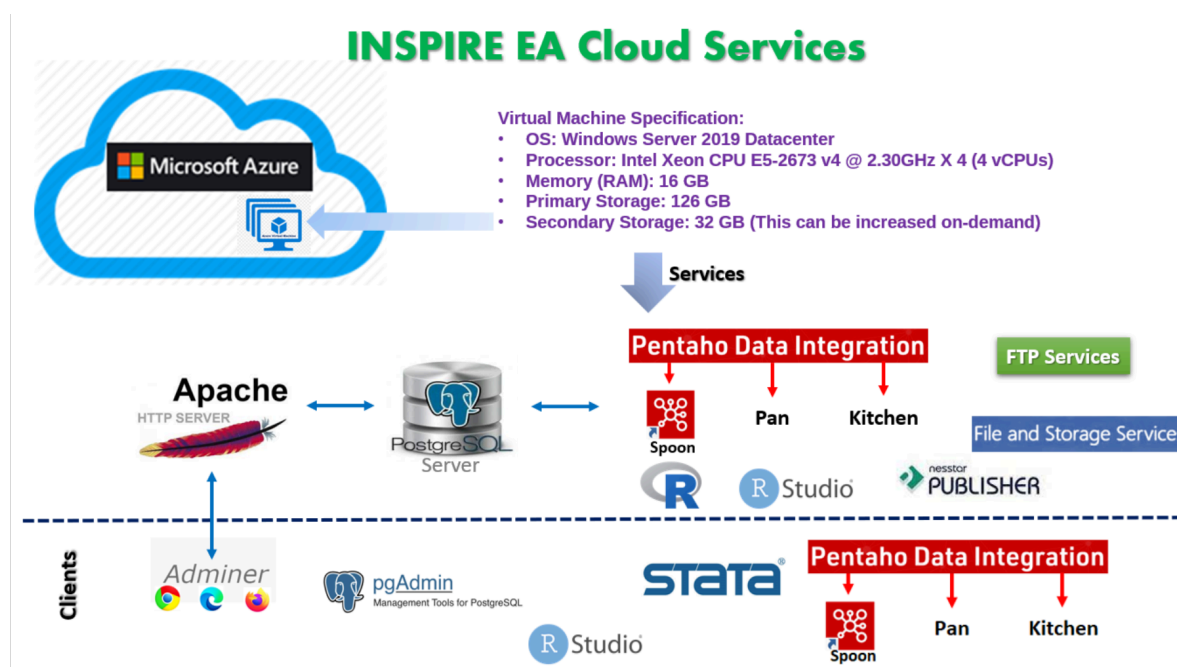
INSPIRE EA Cloud Services

Microsoft Azure

Virtual Machine Specification:
• OS: Windows Server 2019 Datacenter
• Processor: Intel Xeon CPU E5-2673 v4 @ 2.30GHz X 4 (4 vCPUs)
• Memory (RAM): 16 GB
• Primary Storage: 126 GB
• Secondary Storage: 32 GB (This can be increased on-demand)

Services

Pentaho Data Integration

FTP Services

Apache
HTTP SERVER

PostgreSQL
Server

Spoon

Pan

Kitchen

File and Storage Service

R

R Studio

nesstar
PUBLISHER

Clients

Adminer

pgAdmin
Management Tools for PostgreSQL

STATA

Pentaho Data Integration

Spoon

Pan

Kitchen

R Studio